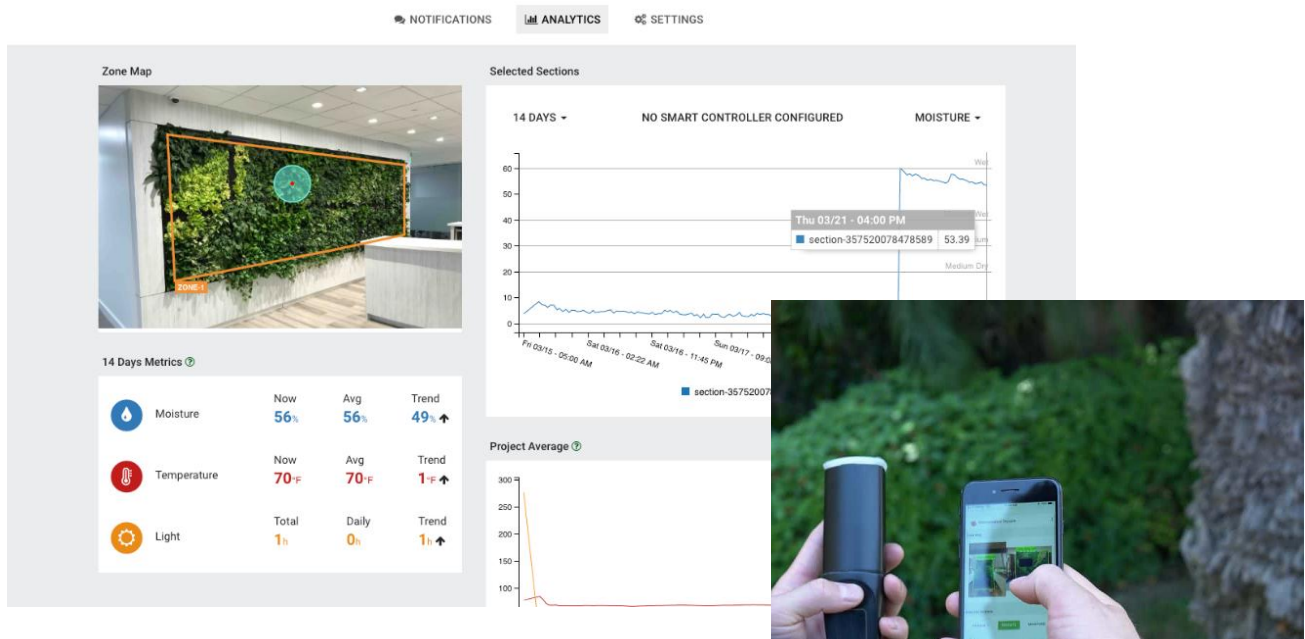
NOTIFICATIONS ANALYTICS SETTINGS

Zone Map

ZONE-1

Selected Sections

14 DAYS NO SMART CONTROLLER CONFIGURED MOISTURE

60
50
40
30
20
10
0

Wet
Wet
Medium Dry

Thu 03/21 - 04:00 PM
section-357520078478589 53.39

Fri 03/15 - 05:00 AM
Sat 03/16 - 02:22 AM
Sat 03/16 - 11:45 PM
Sun 03/17 - 09:0

section-35752007

14 Days Metrics

| | Now | Avg | Trend |
|---|---|---|---|
| Moisture | 56% | 56% | 49% |
| Temperature | 70°F | 70°F | 1°F |

| | Total | Daily | Trend |
|---|---|---|---|
| Light | 1h | 0h | 1h |

Project Average

300
250
200
150
100